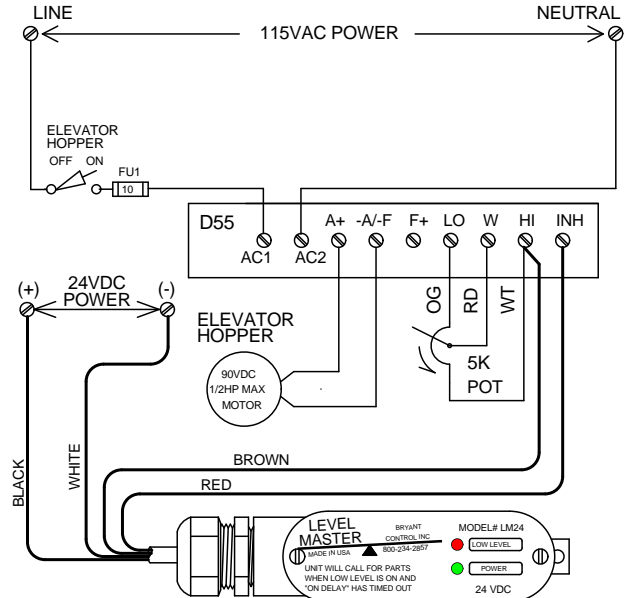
LINE

NEUTRAL

115VAC POWER

ELEVATOR HOPPER

OFF ON

FU1

10

D55

AC1 AC2 A+ -A/-F F+ LO W HI INH

OG

RD

WT

5K POT

24VDC

(+) POWER (-)

ELEVATOR HOPPER

90VDC 1/2HP MAX MOTOR

BROWN

RED

BLACK

WHITE

LEVEL MASTER

MADE IN USA

BRYANT CONTROL INC 800-234-2857

MODEL# LM24

LOW LEVEL

POWER

24 VDC

UNIT WILL CALL FOR PARTS WHEN LOW LEVEL IS ON AND "ON DELAY" HAS TIMED OUT